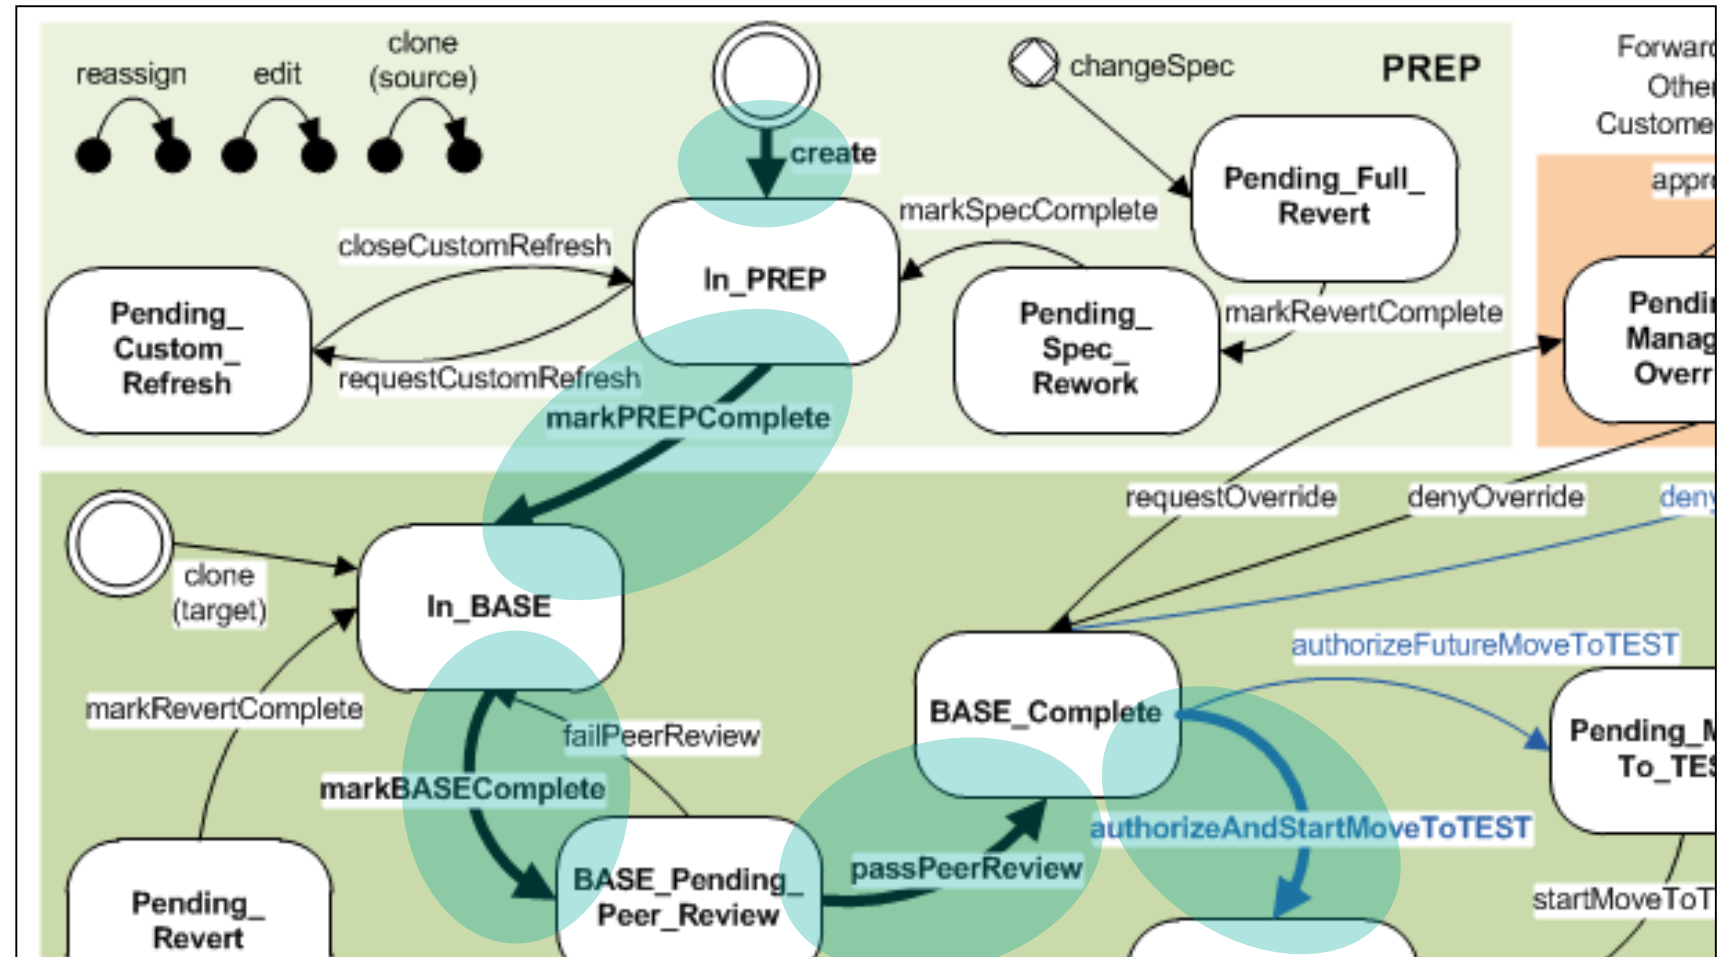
reassign

edit

clone (source)

create

changeSpec

PREP

Forwar Othe Custome

appr

closeCustomRefresh

In_PREP

markSpecComplete

Pending_Full_ Revert

Pending_ Custom_ Refresh

requestCustomRefresh

Pending_ Spec_ Rework

markRevertComplete

Pendi Manag Overr

markPREPComplete

requestOverride

denyOverride

deny

clone (target)

In_BASE

authorizeFutureMoveToTEST

markRevertComplete

BASE_Complete

Pending_M To_TES

failPeerReview

markBASEComplete

authorizeAndStartMoveToTEST

passPeerReview

BASE_Pending_ Peer_Review

startMoveToT

Pending_ Revert